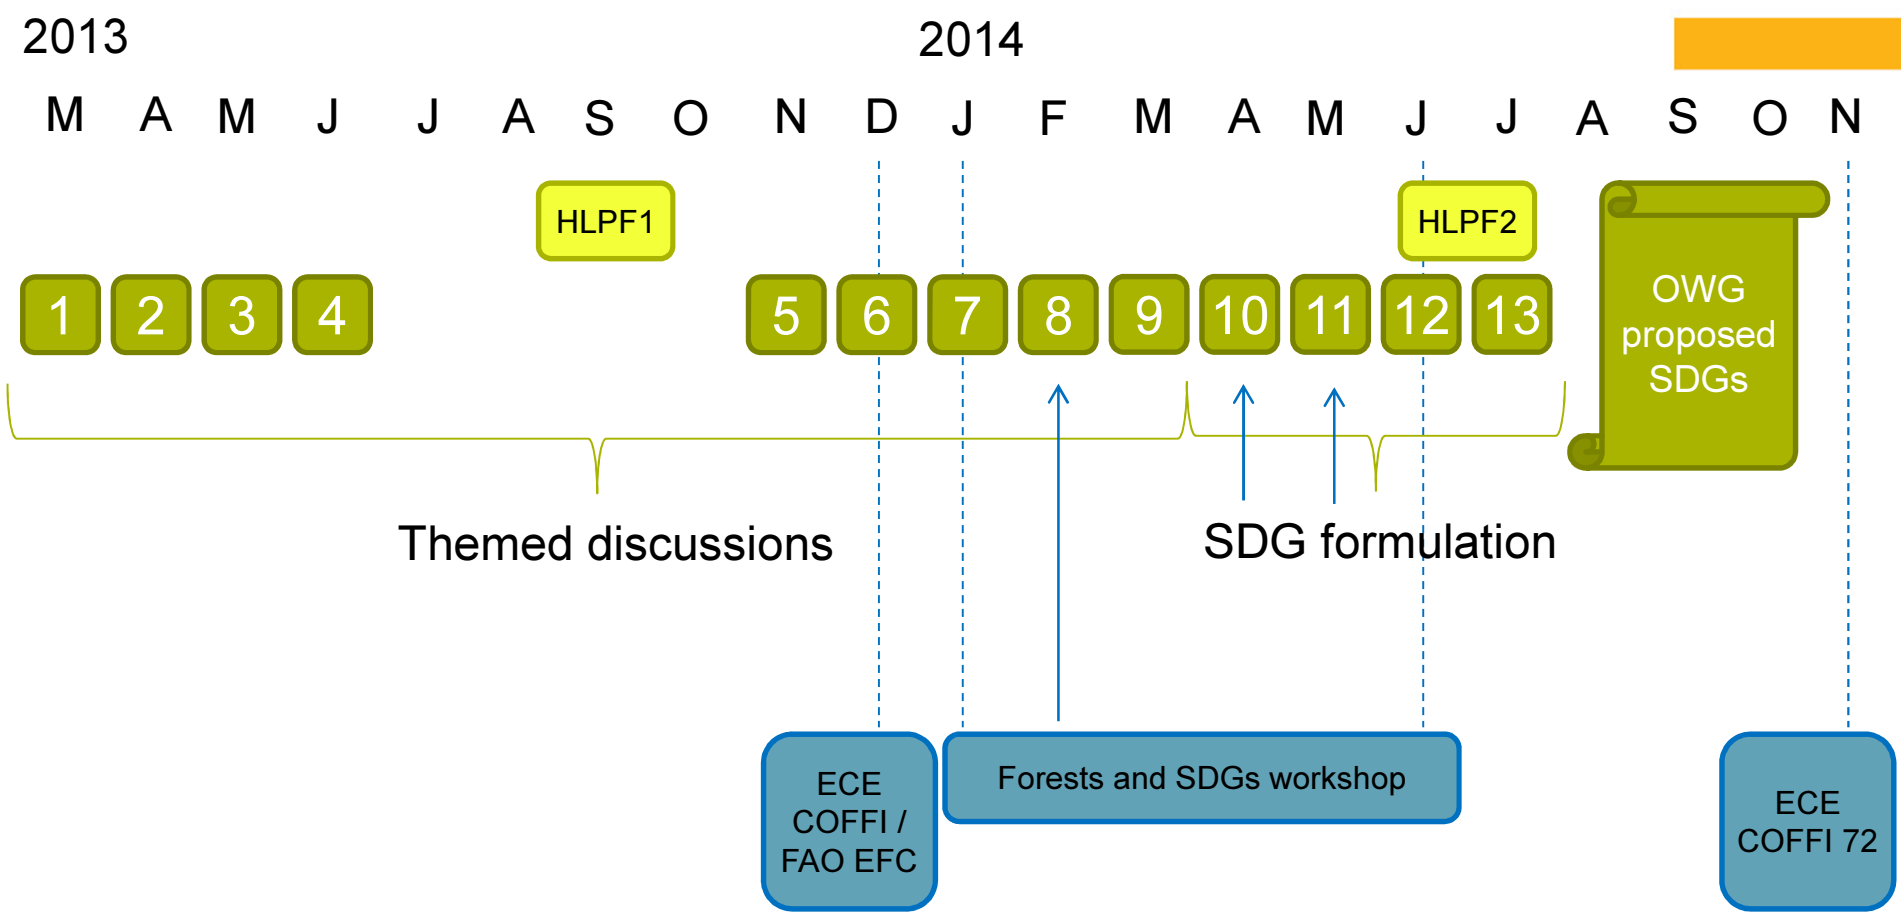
2013

2014

M A M J J A S O N D J F M A M J J A S O N

HLPF1

HLPF2

1 2 3 4 5 6 7 8 9 10 11 12 13

OWG proposed SDGs

Themed discussions

SDG formulation

ECE COFFI / FAO EFC

Forests and SDGs workshop

ECE COFFI 72